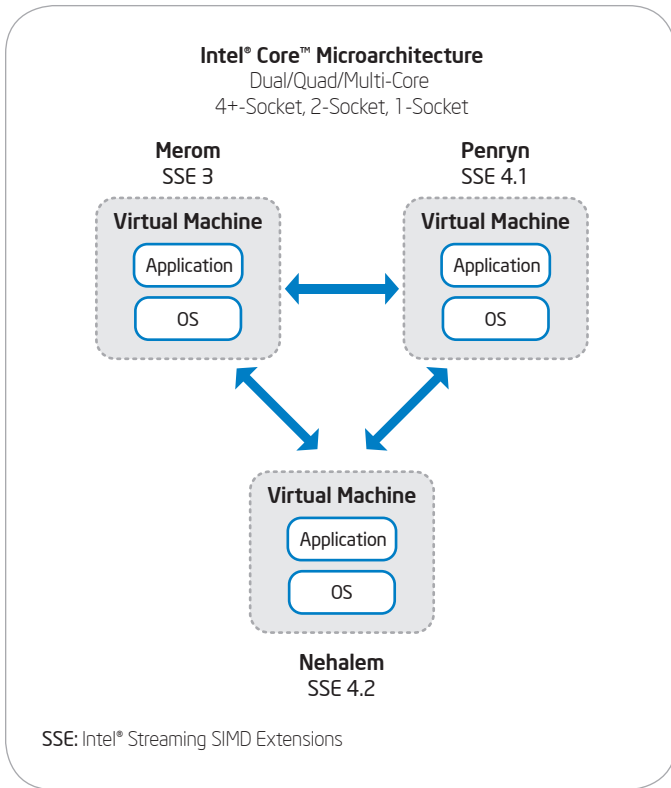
Intel® Core™ Microarchitecture
Dual/Quad/Multi-Core
4+-Socket, 2-Socket, 1-Socket

Merom
SSE 3

Penryn
SSE 4.1

Virtual Machine
Application
OS

Virtual Machine
Application
OS

Virtual Machine
Application
OS

Nehalem
SSE 4.2

SSE: Intel® Streaming SIMD Extensions